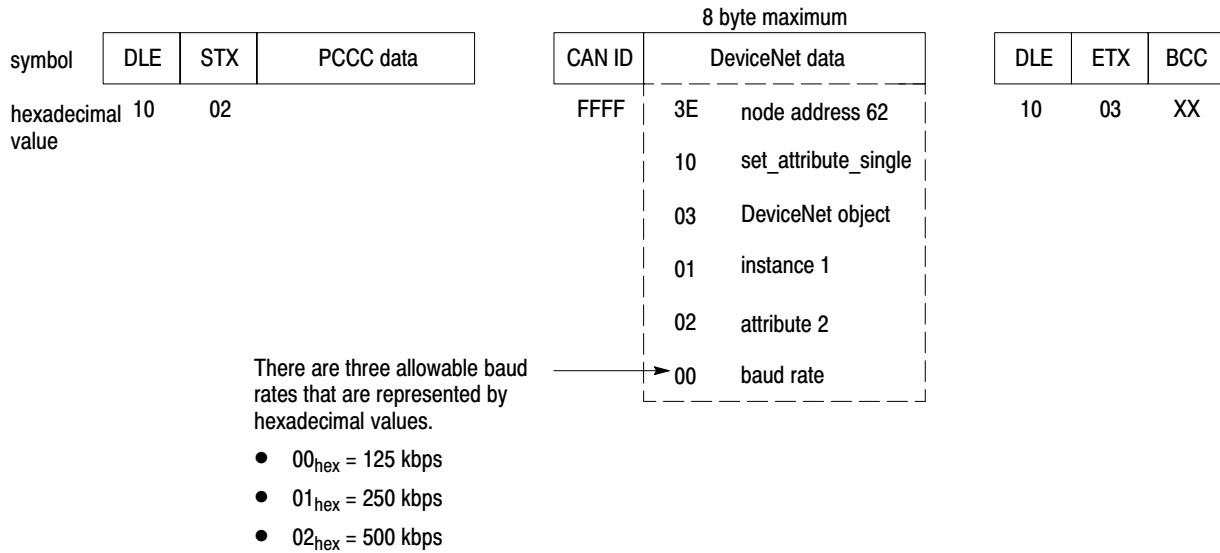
8 byte maximum

symbol

| DLE | STX | PCCC data |
|---|---|---|
| 10 | 02 | |

| CAN ID | DeviceNet data |
|---|---|
| FFFF | 3E node address 62 |
| | 10 set_attribute_single |
| | 03 DeviceNet object |
| | 01 instance 1 |
| | 02 attribute 2 |
| | 00 baud rate |

| DLE | ETX | BCC |
|---|---|---|
| 10 | 03 | XX |

hexadecimal value

There are three allowable baud rates that are represented by hexadecimal values.

- $00_{hex}$ = 125 kbps
- $01_{hex}$ = 250 kbps
- $02_{hex}$ = 500 kbps